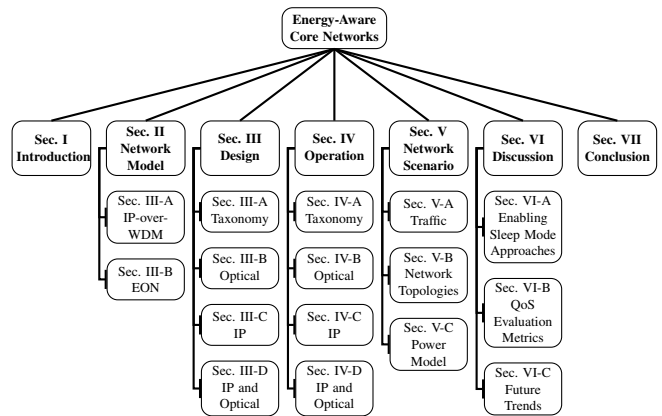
Energy-Aware Core Networks

Sec. I Introduction

Sec. II Network Model

Sec. III-A IP-over-WDM

Sec. III-B EON

Sec. III Design

Sec. III-A Taxonomy

Sec. III-B Optical

Sec. III-C IP

Sec. III-D IP and Optical

Sec. IV Operation

Sec. IV-A Taxonomy

Sec. IV-B Optical

Sec. IV-C IP

Sec. IV-D IP and Optical

Sec. V Network Scenario

Sec. V-A Traffic

Sec. V-B Network Topologies

Sec. V-C Power Model

Sec. VI Discussion

Sec. VI-A Enabling Sleep Mode Approaches

Sec. VI-B QoS Evaluation Metrics

Sec. VI-C Future Trends

Sec. VII Conclusion